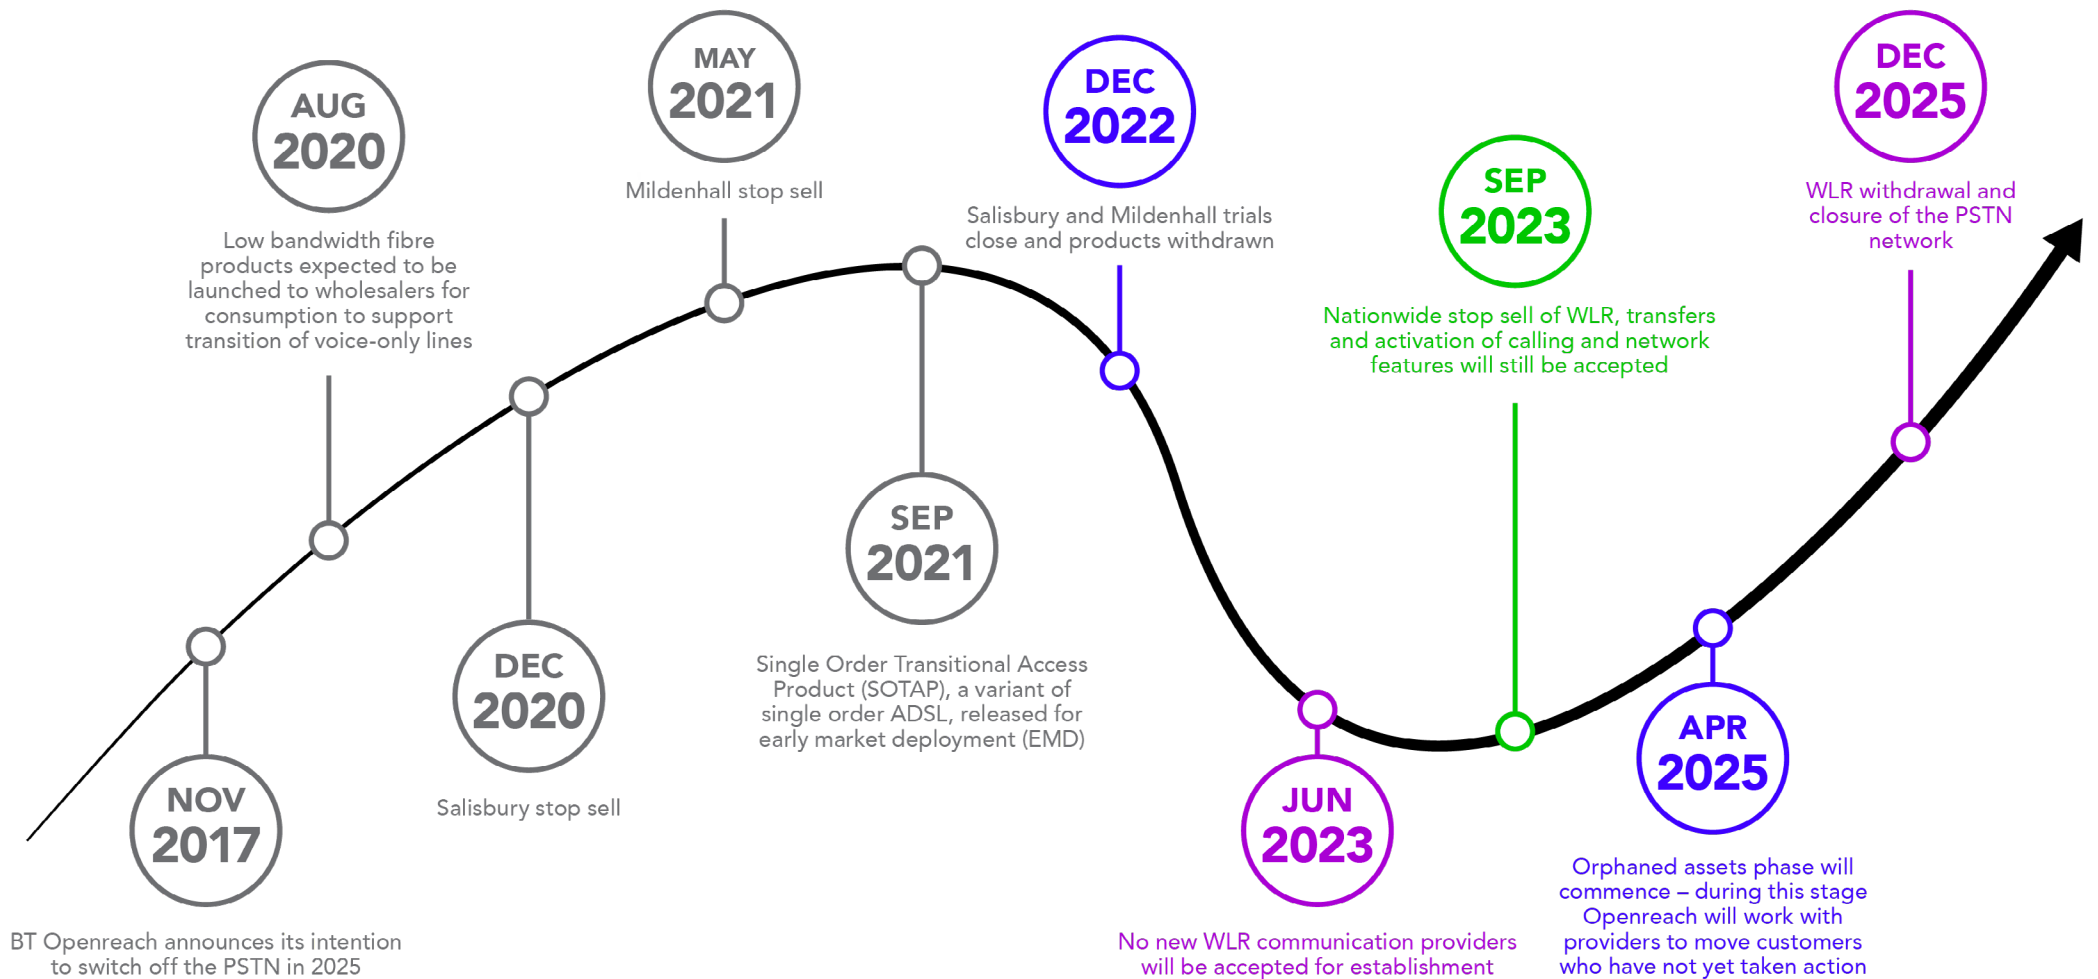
NOV 2017

BT Openreach announces its intention to switch off the PSTN in 2025

AUG 2020

Low bandwidth fibre products expected to be launched to wholesalers for consumption to support transition of voice-only lines

DEC 2020

Salisbury stop sell

MAY 2021

Mildenhall stop sell

SEP 2021

Single Order Transitional Access Product (SOTAP), a variant of single order ADSL, released for early market deployment (EMD)

DEC 2022

Salisbury and Mildenhall trials close and products withdrawn

JUN 2023

No new WLR communication providers will be accepted for establishment

SEP 2023

Nationwide stop sell of WLR, transfers and activation of calling and network features will still be accepted

APR 2025

Orphaned assets phase will commence – during this stage Openreach will work with providers to move customers who have not yet taken action

DEC 2025

WLR withdrawal and closure of the PSTN network